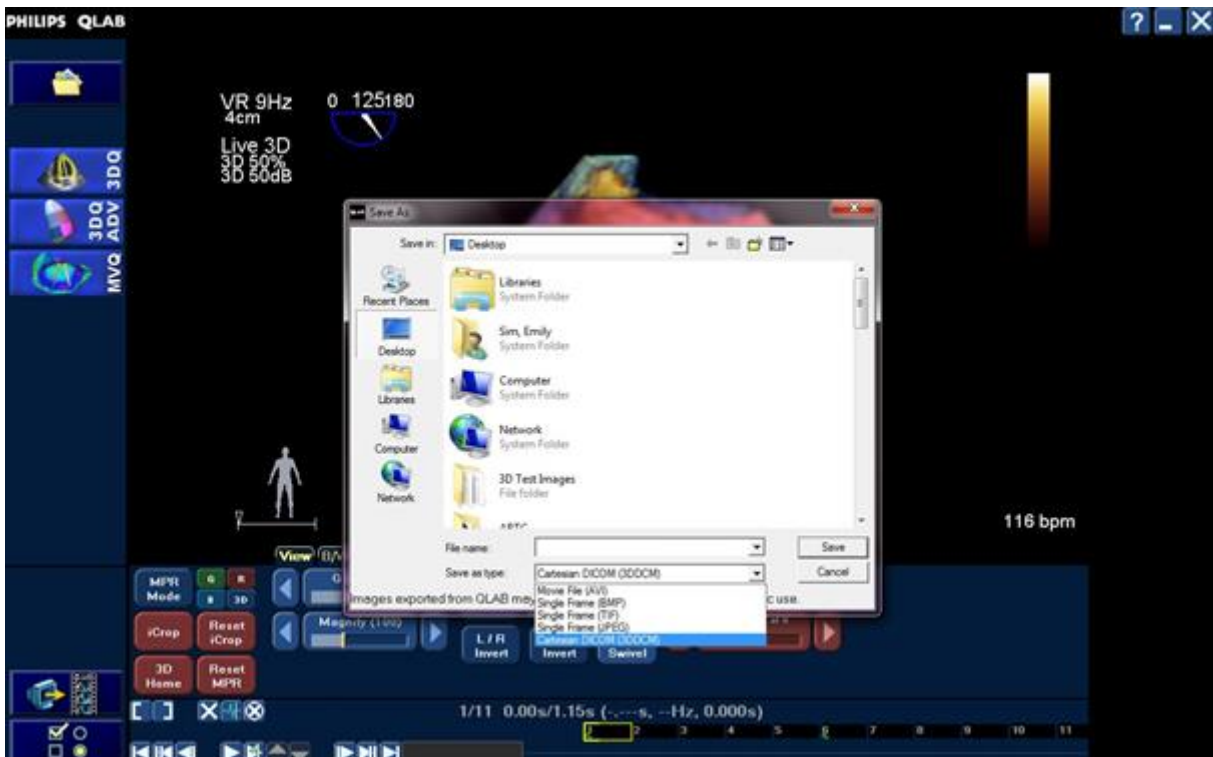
PHILIPS QLAB

3DQ
3DQ ADV
MVQ

VR 9Hz
4cm
0 125180
Live 3D
3D 50%
3D 50dB

Save As
Save in: Desktop

Recent Places
Desktop
Libraries
Computer
Network

Libraries
System Folder
Sim, Emily
System Folder
Computer
System Folder
Network
System Folder
3D Test Images
File folder
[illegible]

File name:
Save as type: Cartesian DICOM (3DDCM)
Movie File (AVI)
Single Frame (BMP)
Single Frame (TIF)
Single Frame (JPEG)
Cartesian DICOM (3DDCM)
Save
Cancel

116 bpm

View B/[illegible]
MPR Mode
G R
B 3D
iCrop
Reset iCrop
3D Home
Reset MPR
Magnify (100)
Images exported from QLAB may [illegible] c use.
L/R Invert
Invert
Swivel

1/11 0.00s/1.15s (-.---s, --Hz, 0.000s)
2 3 4 5 6 7 8 9 10 11